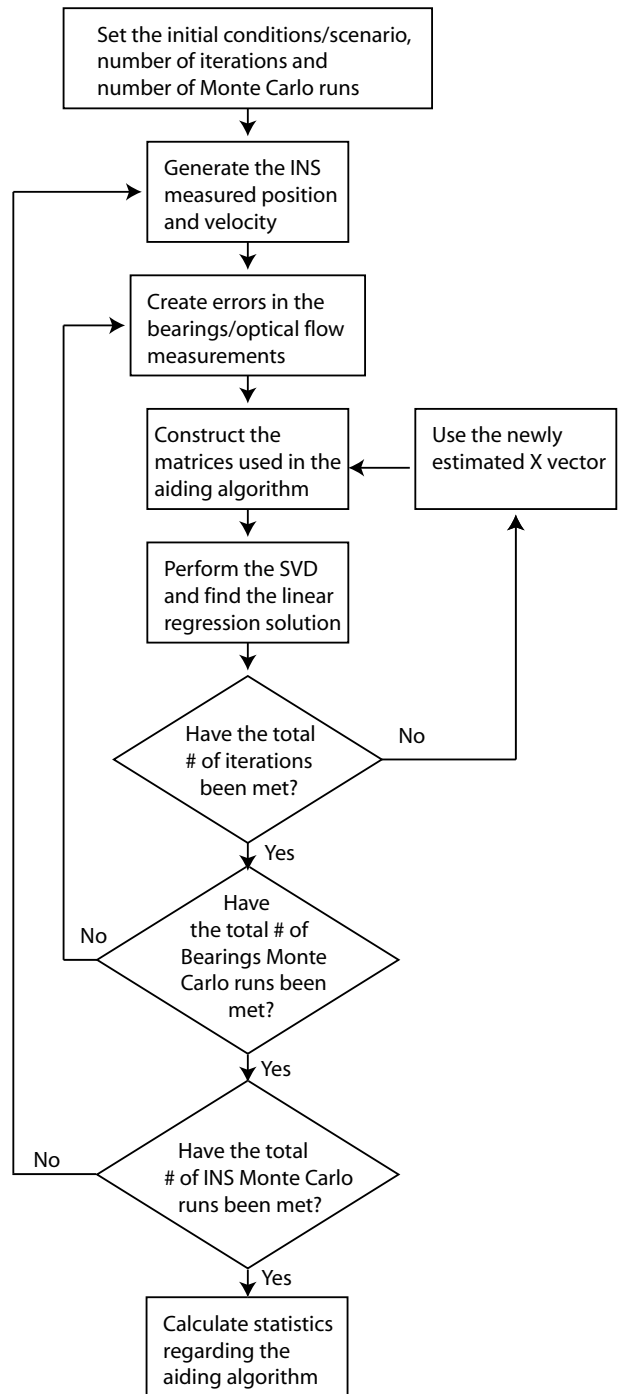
Set the initial conditions/scenario, number of iterations and number of Monte Carlo runs

Generate the INS measured position and velocity

Create errors in the bearings/optical flow measurements

Construct the matrices used in the aiding algorithm

Use the newly estimated X vector

Perform the SVD and find the linear regression solution

Have the total # of iterations been met?

No

Yes

Have the total # of Bearings Monte Carlo runs been met?

No

Yes

Have the total # of INS Monte Carlo runs been met?

No

Yes

Calculate statistics regarding the aiding algorithm